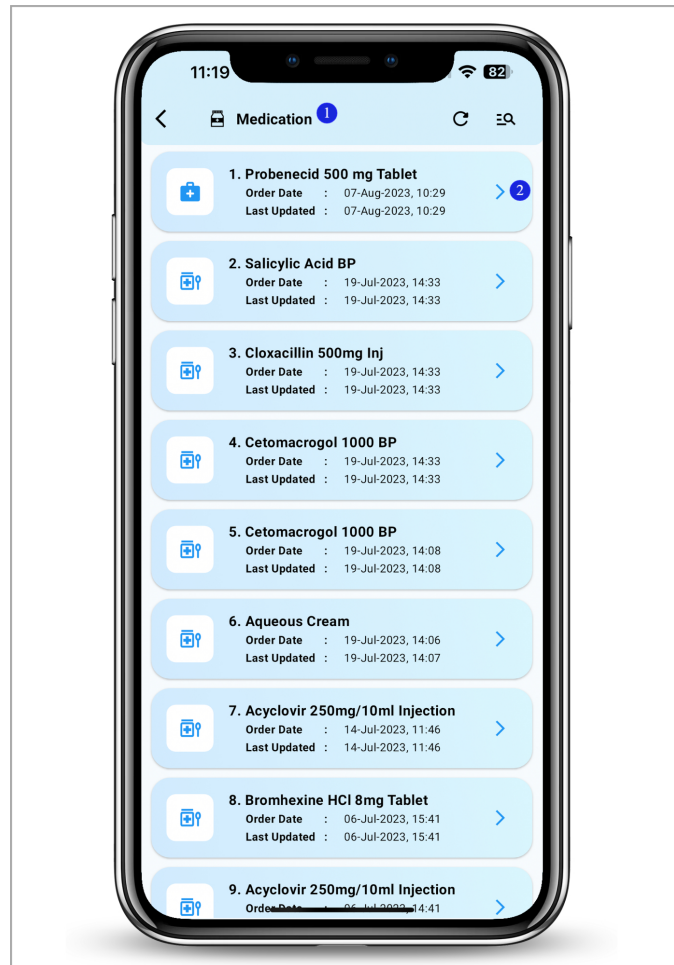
11:19 82

Medication 1

1. Probenecid 500 mg Tablet
Order Date : 07-Aug-2023, 10:29
Last Updated : 07-Aug-2023, 10:29
2

2. Salicylic Acid BP
Order Date : 19-Jul-2023, 14:33
Last Updated : 19-Jul-2023, 14:33

3. Cloxacillin 500mg Inj
Order Date : 19-Jul-2023, 14:33
Last Updated : 19-Jul-2023, 14:33

4. Cetomacrogol 1000 BP
Order Date : 19-Jul-2023, 14:33
Last Updated : 19-Jul-2023, 14:33

5. Cetomacrogol 1000 BP
Order Date : 19-Jul-2023, 14:08
Last Updated : 19-Jul-2023, 14:08

6. Aqueous Cream
Order Date : 19-Jul-2023, 14:06
Last Updated : 19-Jul-2023, 14:07

7. Acyclovir 250mg/10ml Injection
Order Date : 14-Jul-2023, 11:46
Last Updated : 14-Jul-2023, 11:46

8. Bromhexine HCl 8mg Tablet
Order Date : 06-Jul-2023, 15:41
Last Updated : 06-Jul-2023, 15:41

9. Acyclovir 250mg/10ml Injection
Order Date : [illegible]-2023, 14:41